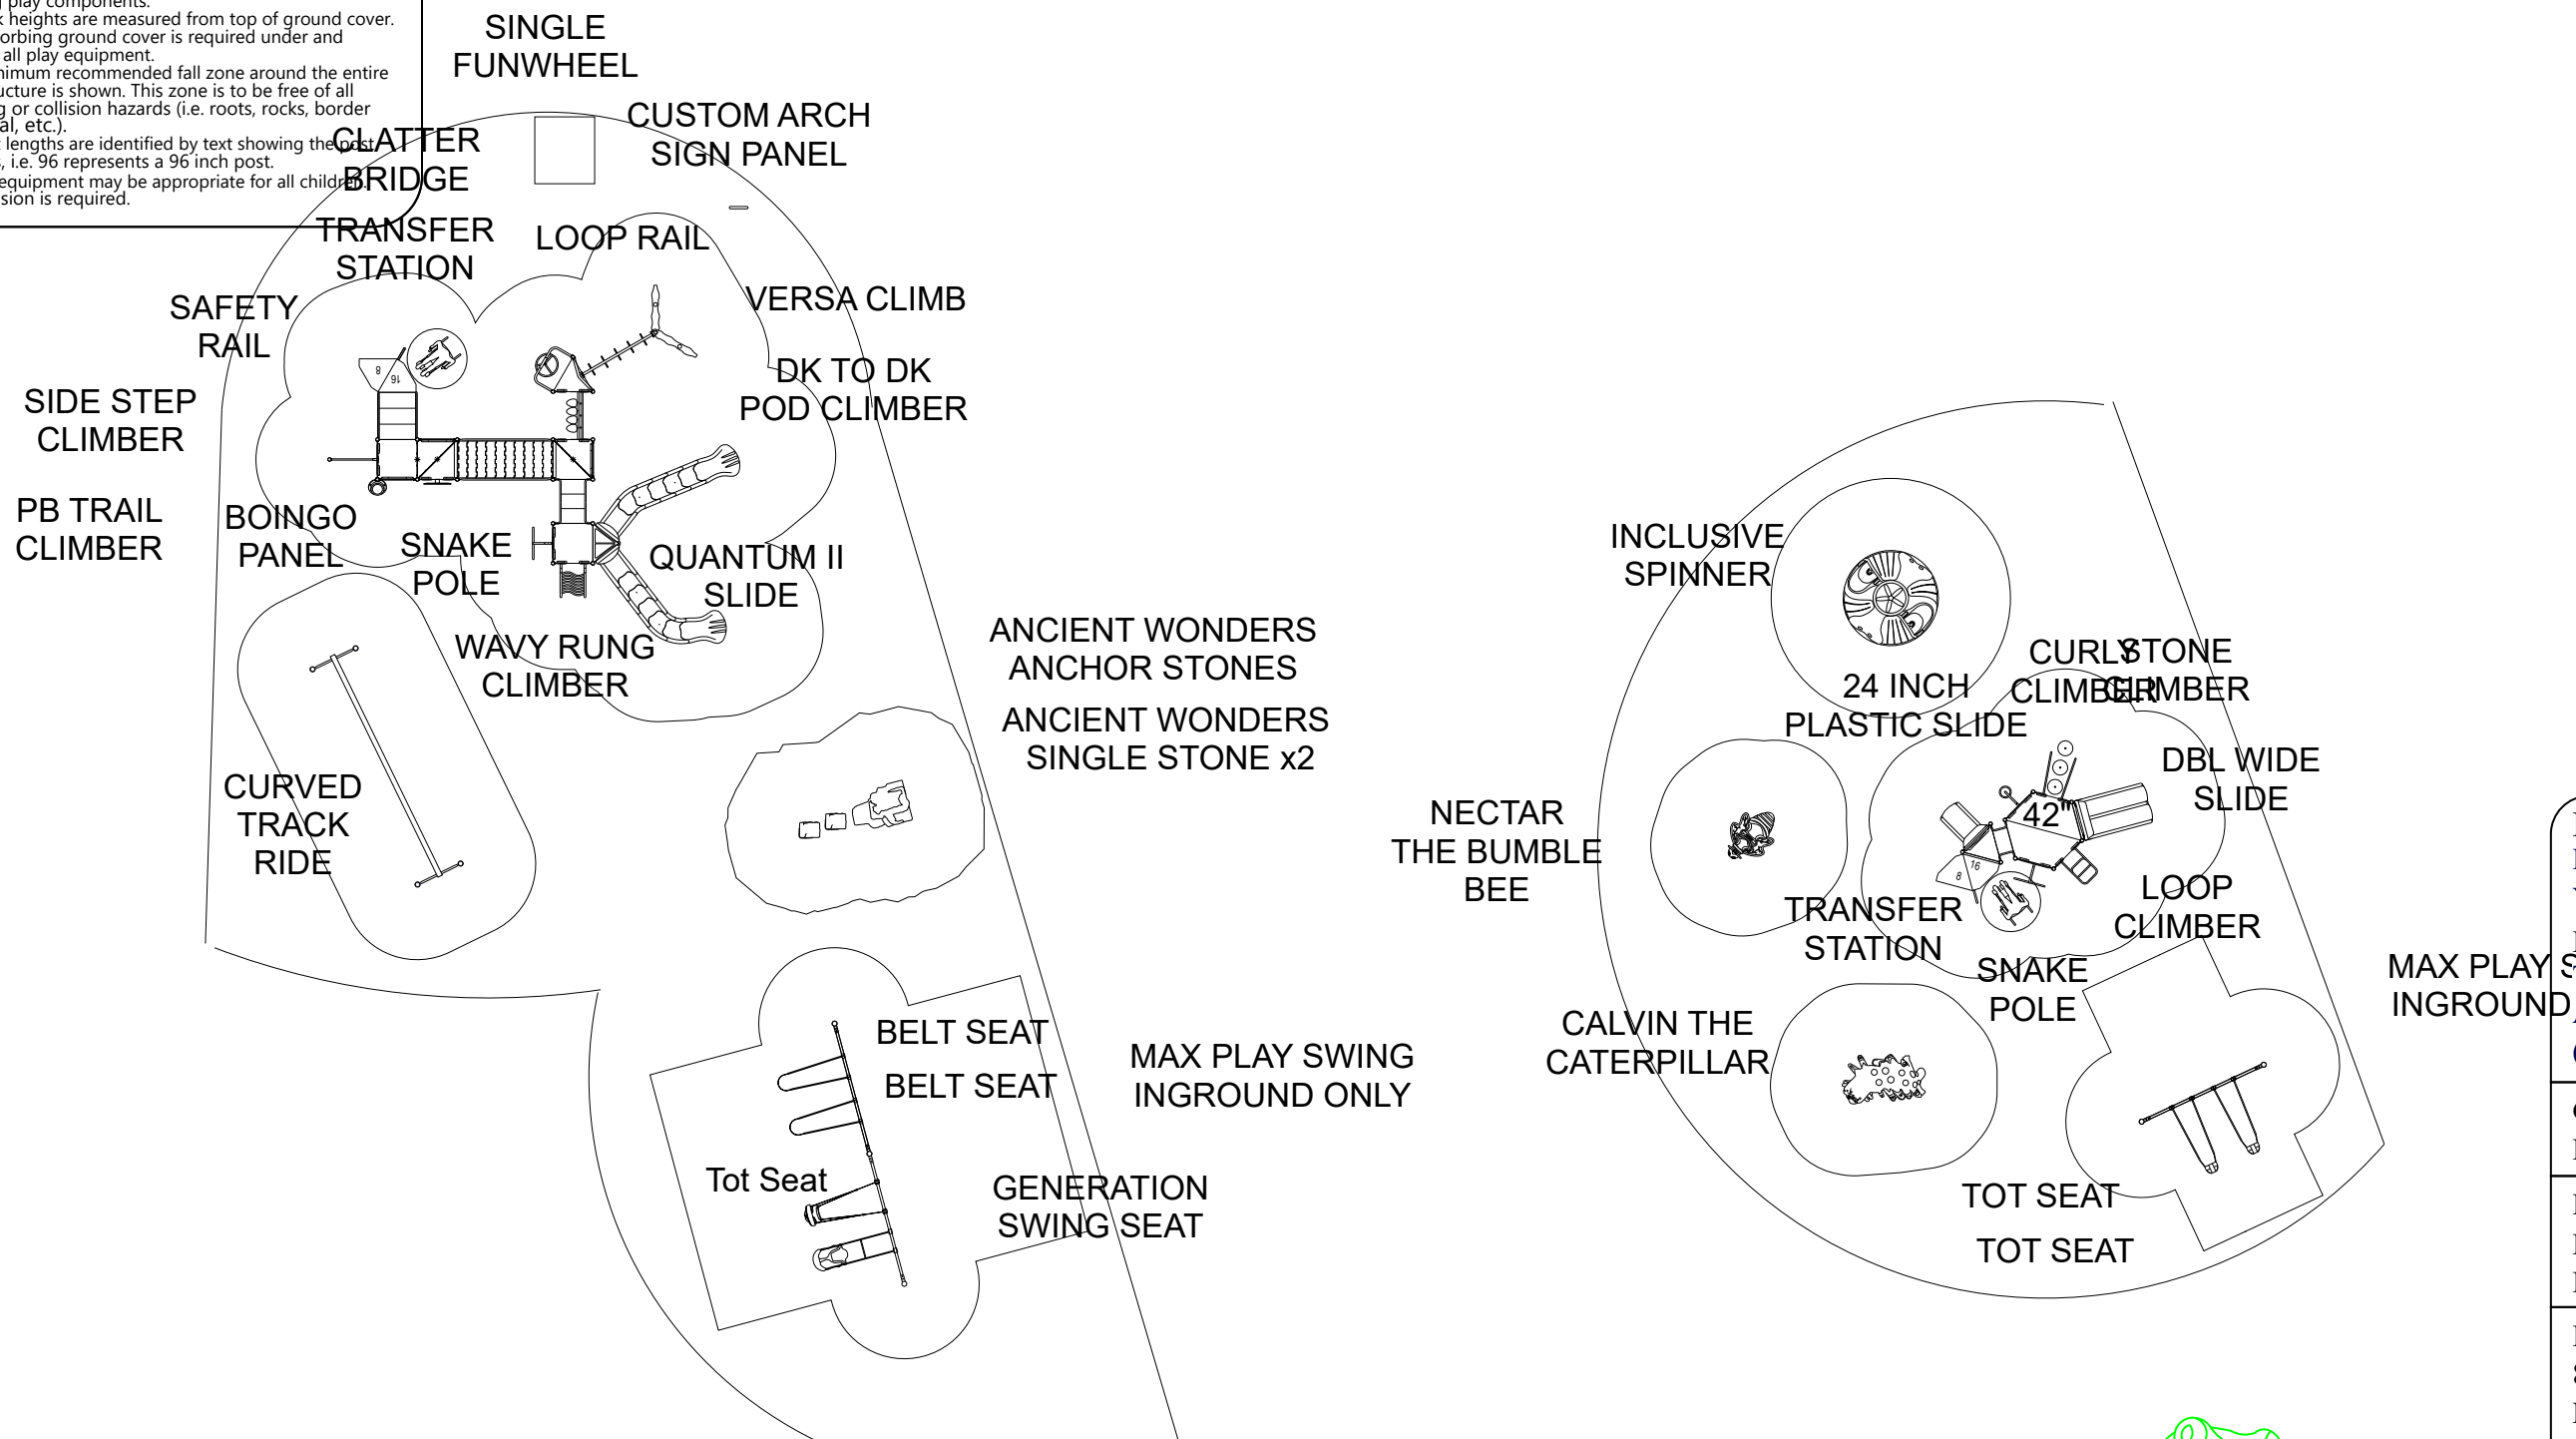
play components.
k heights are measured from top of ground cover.
orbing ground cover is required under and
all play equipment.
nimum recommended fall zone around the entire
ucture is shown. This zone is to be free of all
g or collision hazards (i.e. roots, rocks, border
al, etc.).
lengths are identified by text showing the post
, i.e. 96 represents a 96 inch post.
equipment may be appropriate for all children.
sion is required.

SINGLE FUNWHEEL

CUSTOM ARCH SIGN PANEL

CLATTER BRIDGE

TRANSFER STATION

LOOP RAIL

VERSA CLIMB

SAFETY RAIL

DK TO DK POD CLIMBER

SIDE STEP CLIMBER

PB TRAIL CLIMBER

BOINGO PANEL

SNAKE POLE

QUANTUM II SLIDE

WAVY RUNG CLIMBER

ANCIENT WONDERS ANCHOR STONES

ANCIENT WONDERS SINGLE STONE x2

CURVED TRACK RIDE

BELT SEAT

BELT SEAT

MAX PLAY SWING INGROUND ONLY

Tot Seat

GENERATION SWING SEAT

INCLUSIVE SPINNER

CURLY CLIMBER

STONE CLIMBER

24 INCH PLASTIC SLIDE

DBL WIDE SLIDE

42"

NECTAR THE BUMBLE BEE

TRANSFER STATION

LOOP CLIMBER

SNAKE POLE

MAX PLAY S INGROUND

CALVIN THE CATERPILLAR

TOT SEAT

TOT SEAT